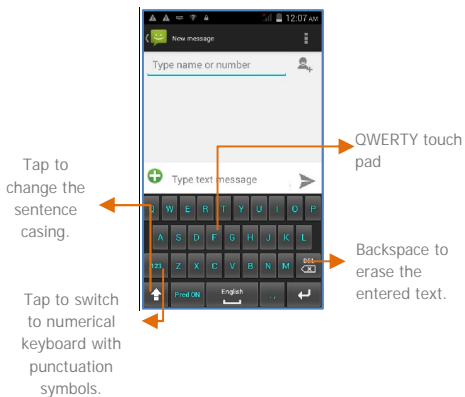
12:07 AM

New message

Type name or number

Type text message

Q W E R T Y U I O P

A S D F G H J K L

?123 Z X C V B N M DEL

Pred ON English .

QWERTY touch pad

Tap to change the sentence casing.

Backspace to erase the entered text.

Tap to switch to numerical keyboard with punctuation symbols.